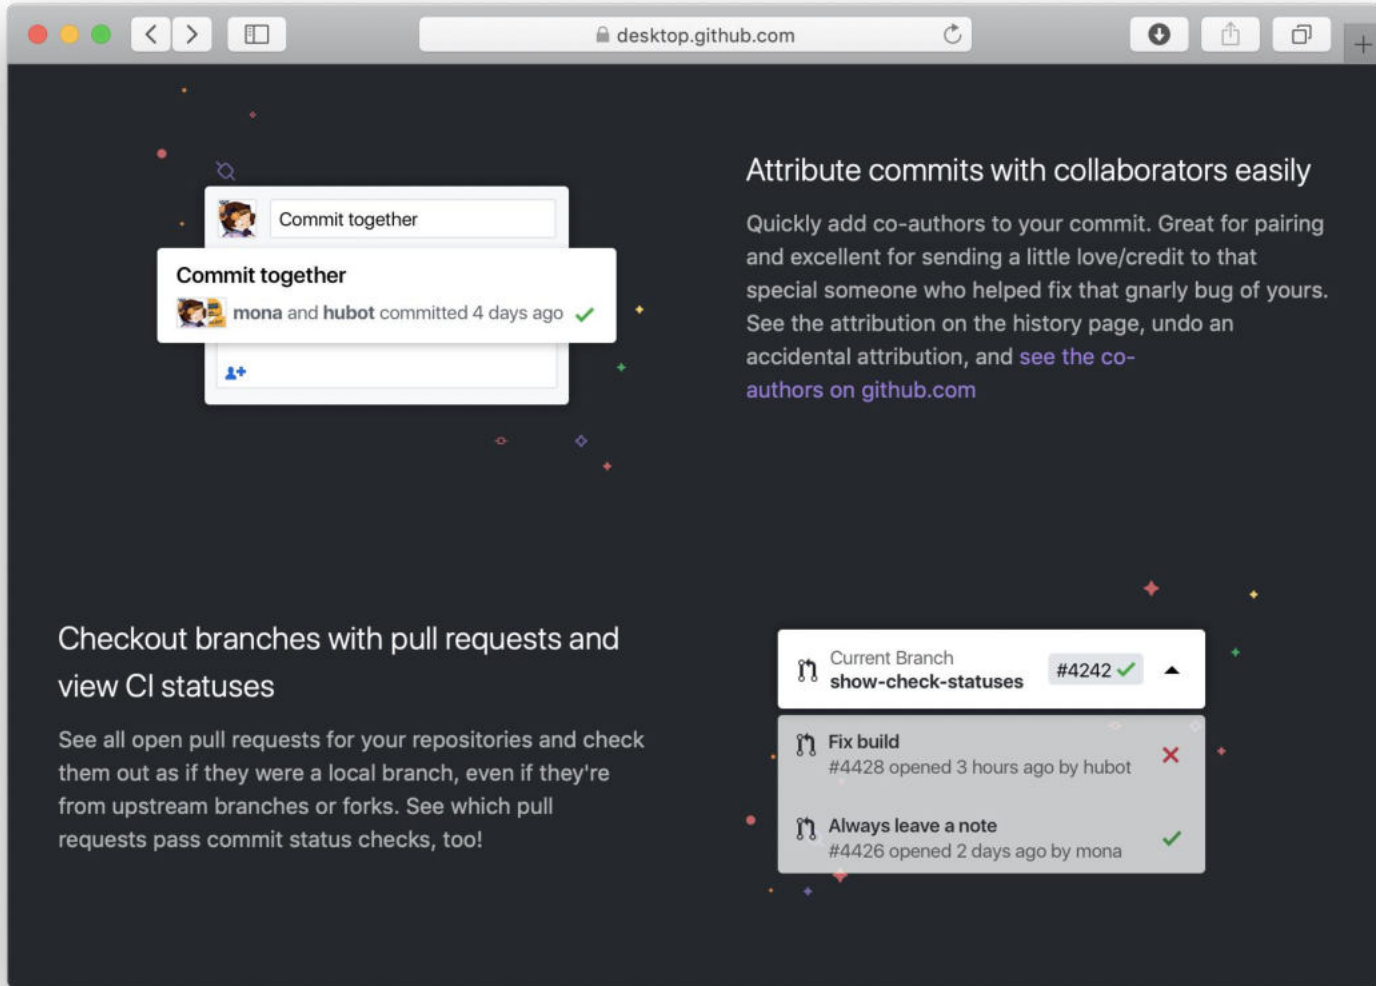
desktop.github.com

Commit together

Commit together

mona and hubot committed 4 days ago

Attribute commits with collaborators easily

Quickly add co-authors to your commit. Great for pairing and excellent for sending a little love/credit to that special someone who helped fix that gnarly bug of yours. See the attribution on the history page, undo an accidental attribution, and see the co-authors on github.com

Checkout branches with pull requests and view CI statuses

See all open pull requests for your repositories and check them out as if they were a local branch, even if they're from upstream branches or forks. See which pull requests pass commit status checks, too!

Current Branch
show-check-statuses
#4242

Fix build
#4428 opened 3 hours ago by hubot

Always leave a note
#4426 opened 2 days ago by mona